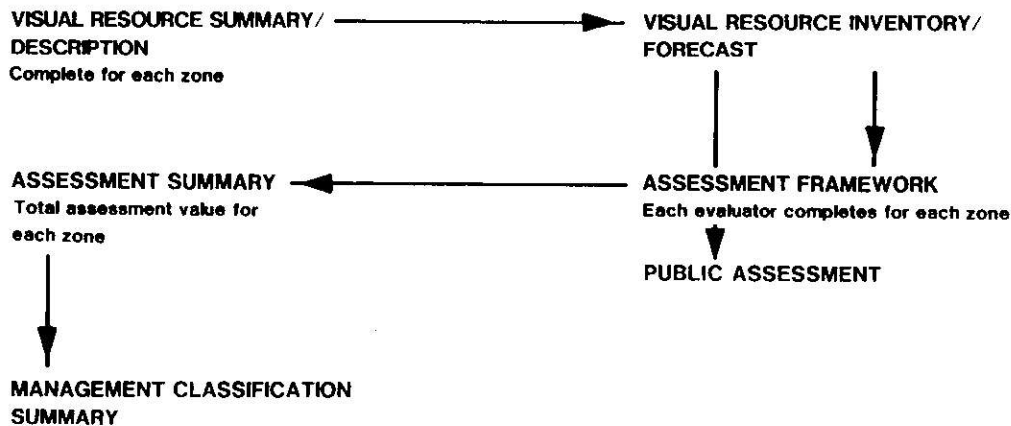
VISUAL RESOURCE SUMMARY/ DESCRIPTION
Complete for each zone

VISUAL RESOURCE INVENTORY/ FORECAST

ASSESSMENT SUMMARY
Total assessment value for each zone

ASSESSMENT FRAMEWORK
Each evaluator completes for each zone

PUBLIC ASSESSMENT

MANAGEMENT CLASSIFICATION SUMMARY